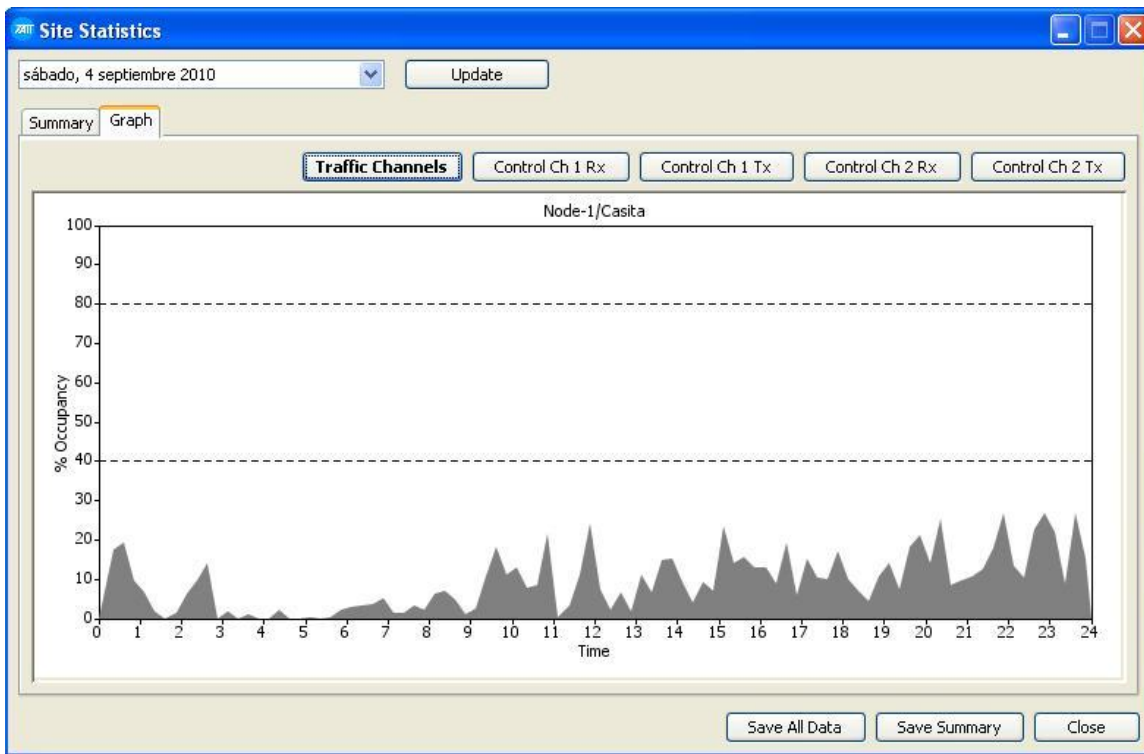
Site Statistics

sábado, 4 septiembre 2010

Update

Summary

Graph

Traffic Channels

Control Ch 1 Rx

Control Ch 1 Tx

Control Ch 2 Rx

Control Ch 2 Tx

Node-1/Casita

100
90
80
70
60
50
40
30
20
10
0

% Occupancy

0 1 2 3 4 5 6 7 8 9 10 11 12 13 14 15 16 17 18 19 20 21 22 23 24

Time

Save All Data

Save Summary

Close